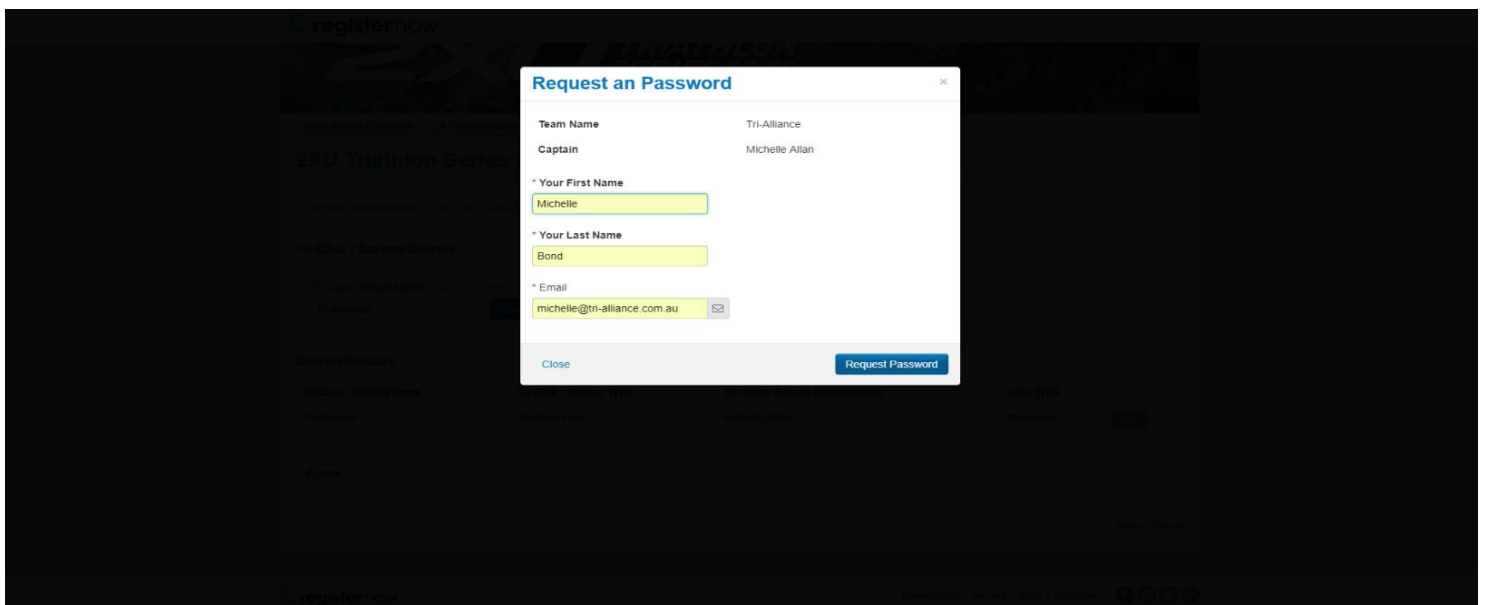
registernow

2XU Triathlon Series

Tri Club / School Search

Search Results

Request an Password

×

Team Name Tri-Alliance

Captain Michelle Allan

* Your First Name

Michelle

* Your Last Name

Bond

* Email

michelle@tri-alliance.com.au

Close

Request Password

registernow